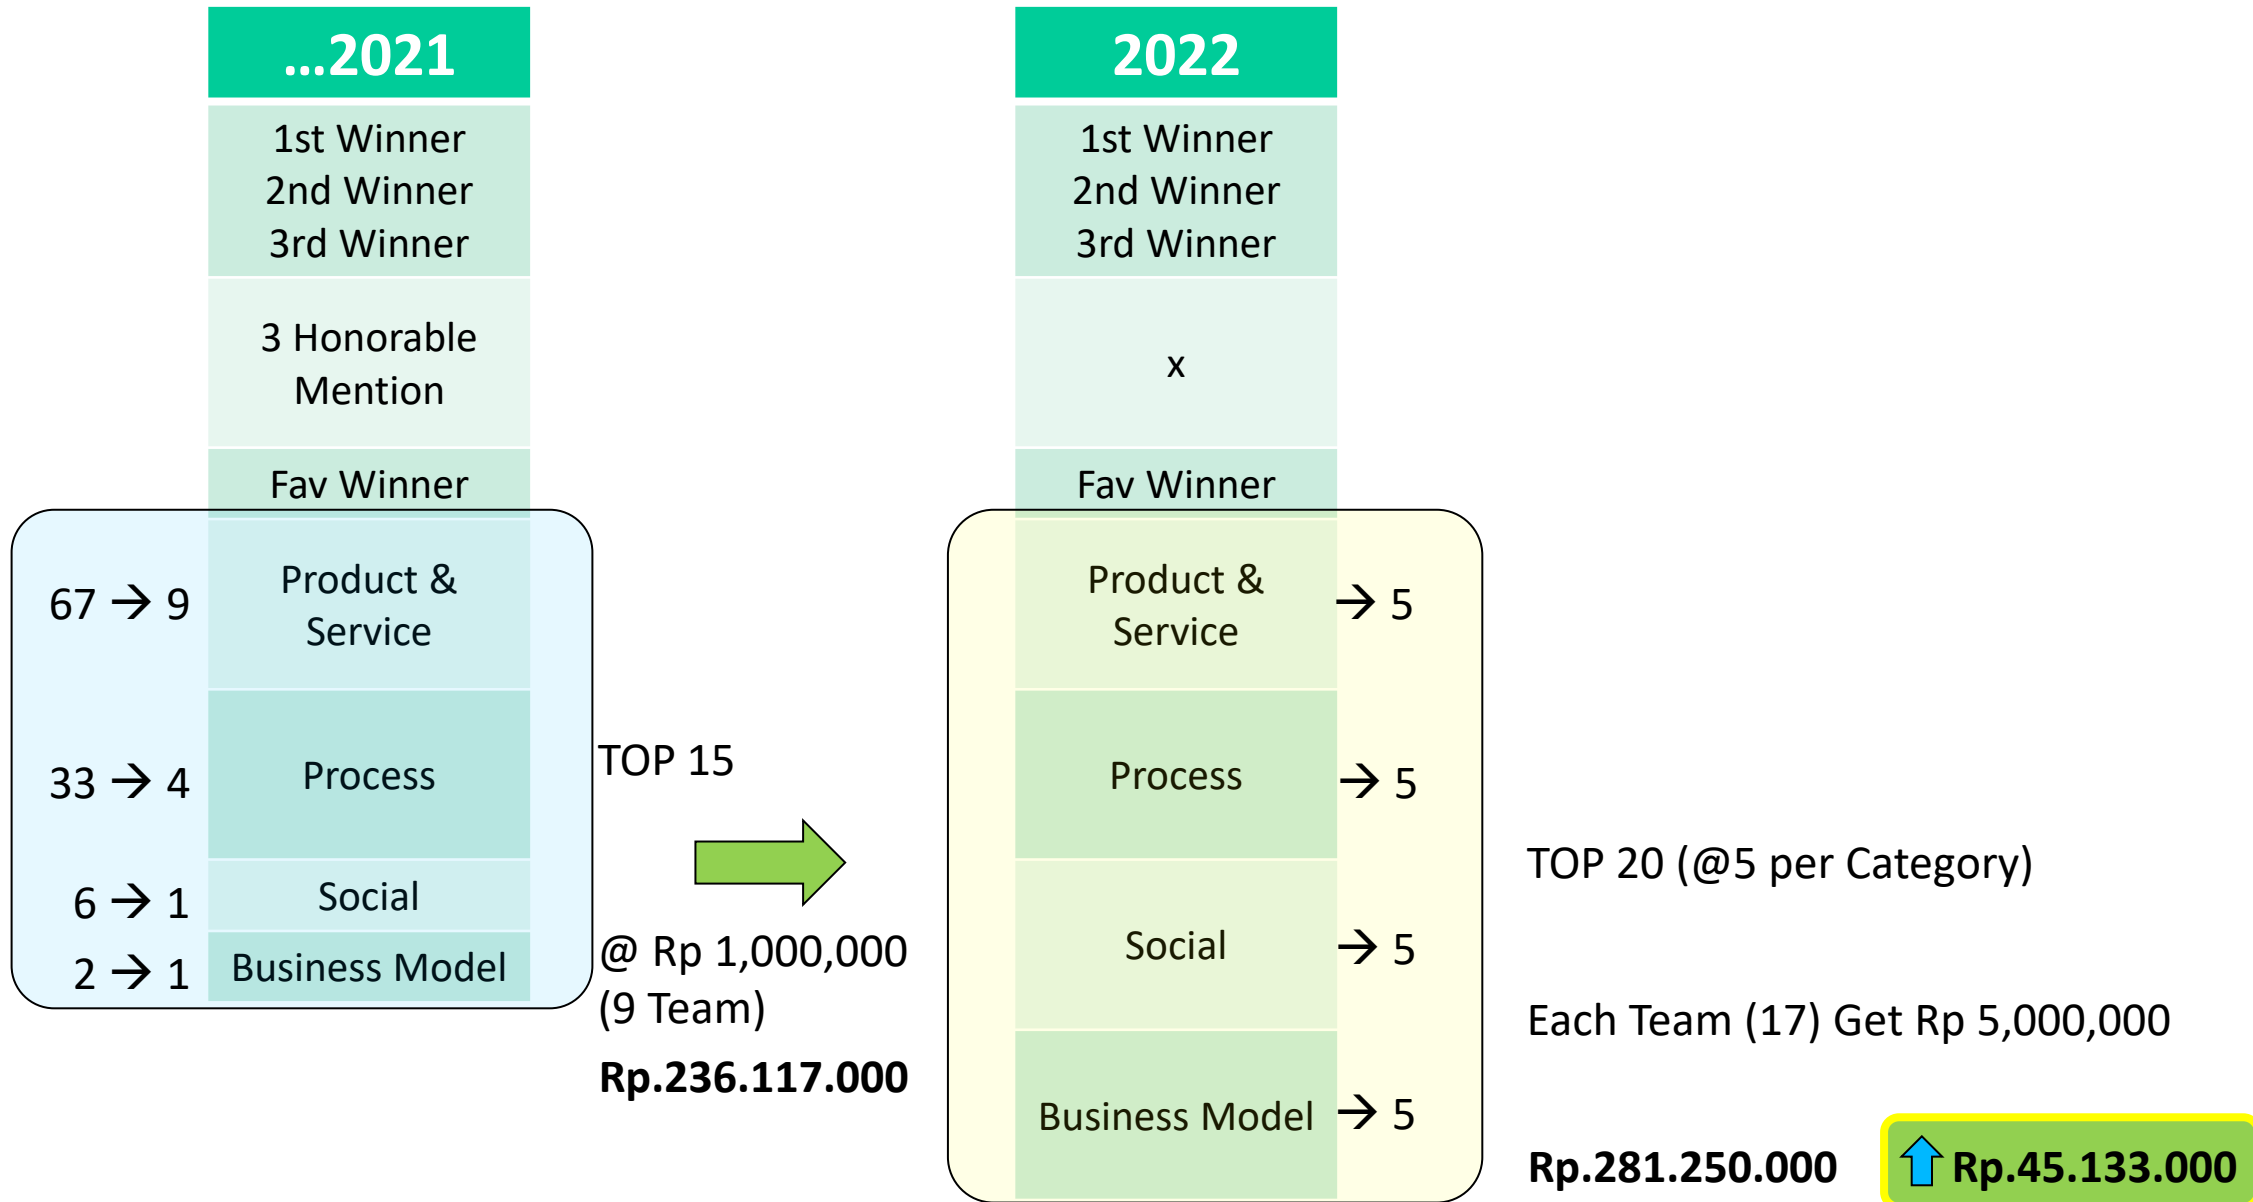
...2021

1st Winner
2nd Winner
3rd Winner

3 Honorable Mention

Fav Winner

67 → 9 Product & Service

33 → 4 Process

6 → 1 Social

2 → 1 Business Model

TOP 15

@ Rp 1,000,000 (9 Team)

**Rp.236.117.000**

2022

1st Winner
2nd Winner
3rd Winner

x

Fav Winner

Product & Service → 5

Process → 5

Social → 5

Business Model → 5

TOP 20 (@5 per Category)

Each Team (17) Get Rp 5,000,000

**Rp.281.250.000**

**Rp.45.133.000**